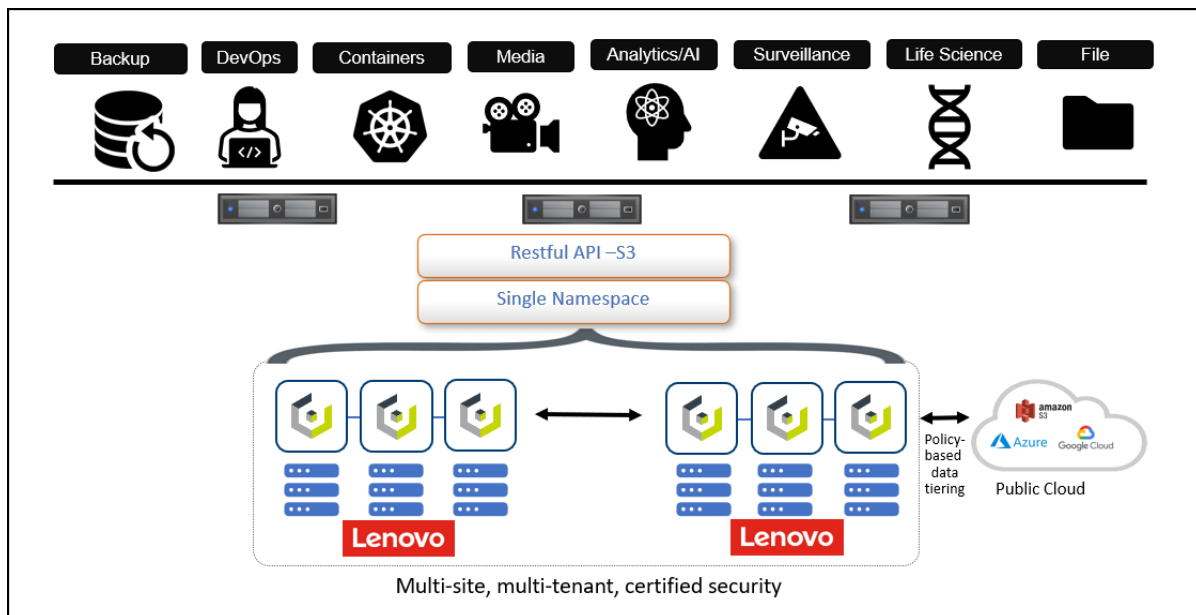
Backup DevOps Containers Media Analytics/AI Surveillance Life Science File

Restful API –S3

Single Namespace

Lenovo

Lenovo

Policy-based data tiering

amazon S3

Azure

Google Cloud

Public Cloud

Multi-site, multi-tenant, certified security